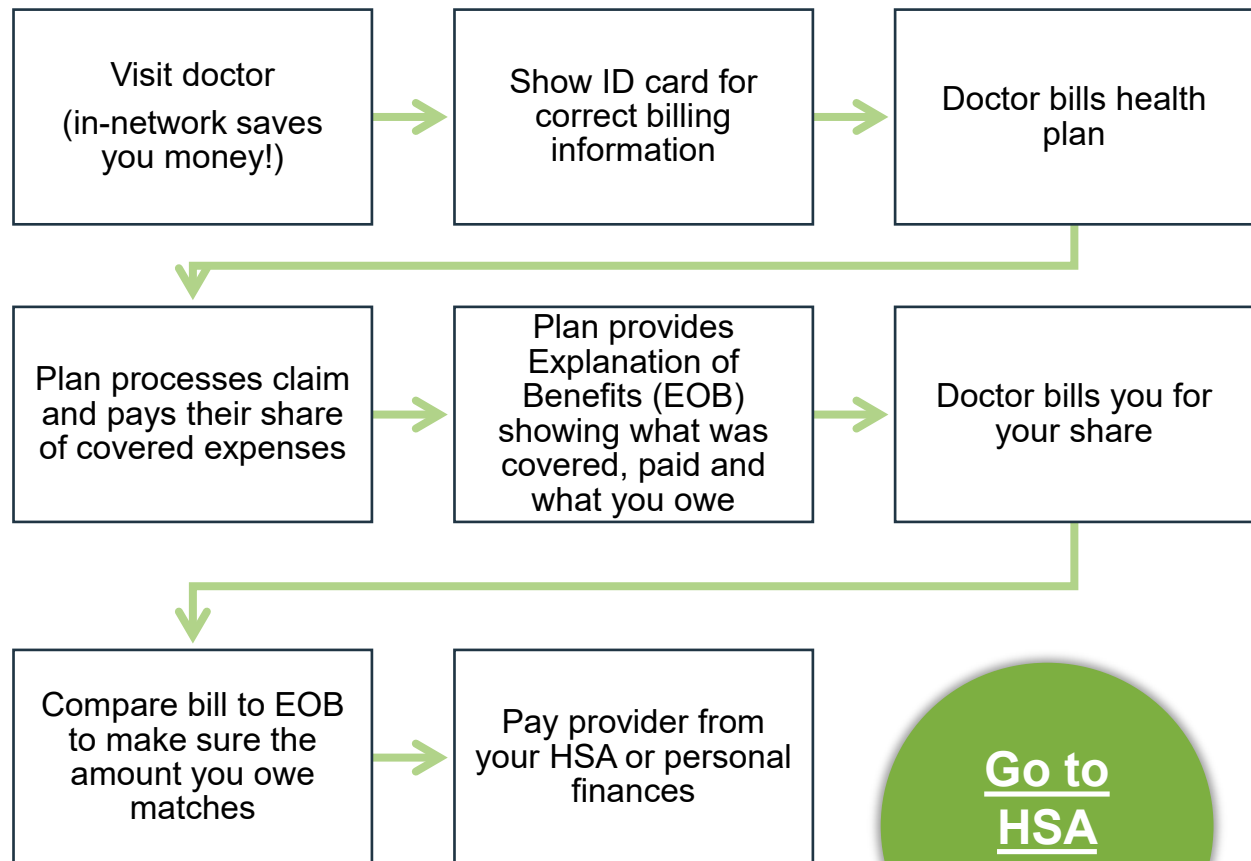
Visit doctor
(in-network saves you money!)

Show ID card for correct billing information

Doctor bills health plan

Plan processes claim and pays their share of covered expenses

Plan provides Explanation of Benefits (EOB) showing what was covered, paid and what you owe

Doctor bills you for your share

Compare bill to EOB to make sure the amount you owe matches

Pay provider from your HSA or personal finances

Go to HSA